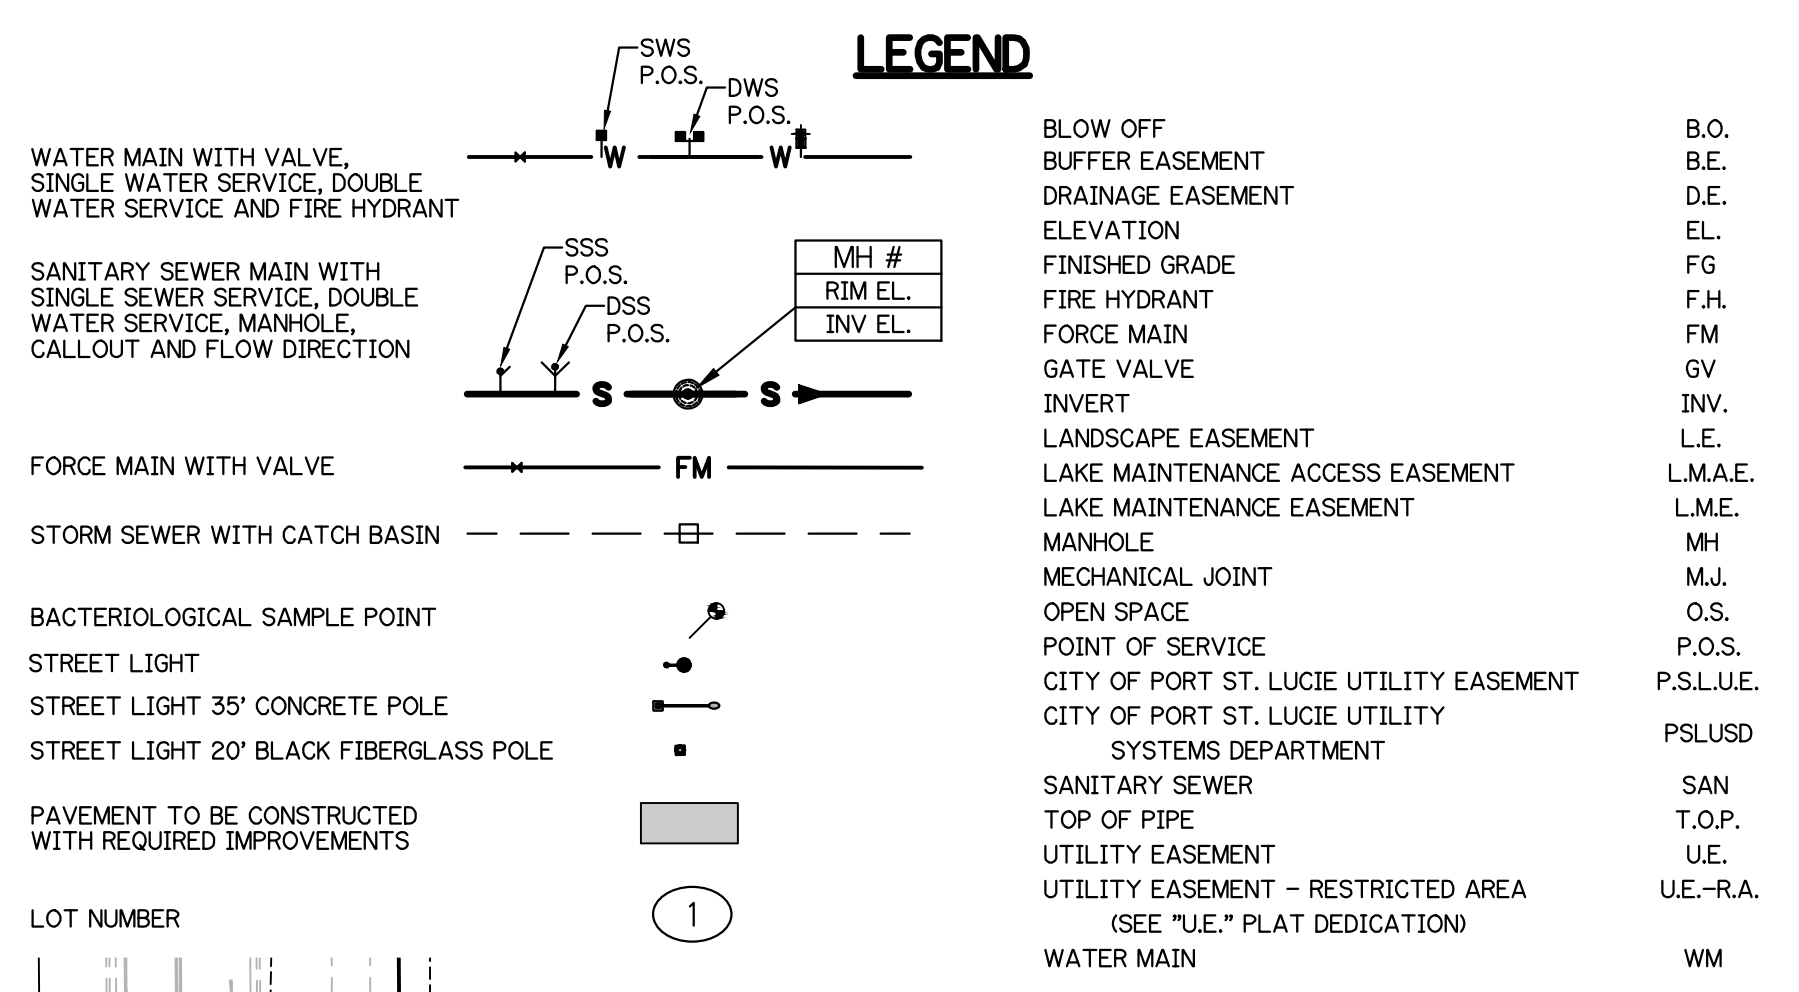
LEGEND

WATER MAIN WITH VALVE, SINGLE WATER SERVICE, DOUBLE WATER SERVICE AND FIRE HYDRANT

SWS P.O.S.
DWS P.O.S.
W
W

SANITARY SEWER MAIN WITH SINGLE SEWER SERVICE, DOUBLE WATER SERVICE, MANHOLE, CALLOUT AND FLOW DIRECTION

SSS P.O.S.
DSS P.O.S.

| MH # |
|---|
| RIM EL. |
| INV EL. |

S
S

FORCE MAIN WITH VALVE
FM

STORM SEWER WITH CATCH BASIN

BACTERIOLOGICAL SAMPLE POINT

STREET LIGHT

STREET LIGHT 35' CONCRETE POLE

STREET LIGHT 20' BLACK FIBERGLASS POLE

PAVEMENT TO BE CONSTRUCTED WITH REQUIRED IMPROVEMENTS

LOT NUMBER
1

| | |
|---|---|
| BLOW OFF | B.O. |
| BUFFER EASEMENT | B.E. |
| DRAINAGE EASEMENT | D.E. |
| ELEVATION | EL. |
| FINISHED GRADE | FG |
| FIRE HYDRANT | F.H. |
| FORCE MAIN | FM |
| GATE VALVE | GV |
| INVERT | INV. |
| LANDSCAPE EASEMENT | L.E. |
| LAKE MAINTENANCE ACCESS EASEMENT | L.M.A.E. |
| LAKE MAINTENANCE EASEMENT | L.M.E. |
| MANHOLE | MH |
| MECHANICAL JOINT | M.J. |
| OPEN SPACE | O.S. |
| POINT OF SERVICE | P.O.S. |
| CITY OF PORT ST. LUCIE UTILITY EASEMENT | P.S.L.U.E. |
| CITY OF PORT ST. LUCIE UTILITY SYSTEMS DEPARTMENT | PSLUSD |
| SANITARY SEWER | SAN |
| TOP OF PIPE | T.O.P. |
| UTILITY EASEMENT | U.E. |
| UTILITY EASEMENT - RESTRICTED AREA (SEE "U.E." PLAT DEDICATION) | U.E.-R.A. |
| WATER MAIN | WM |